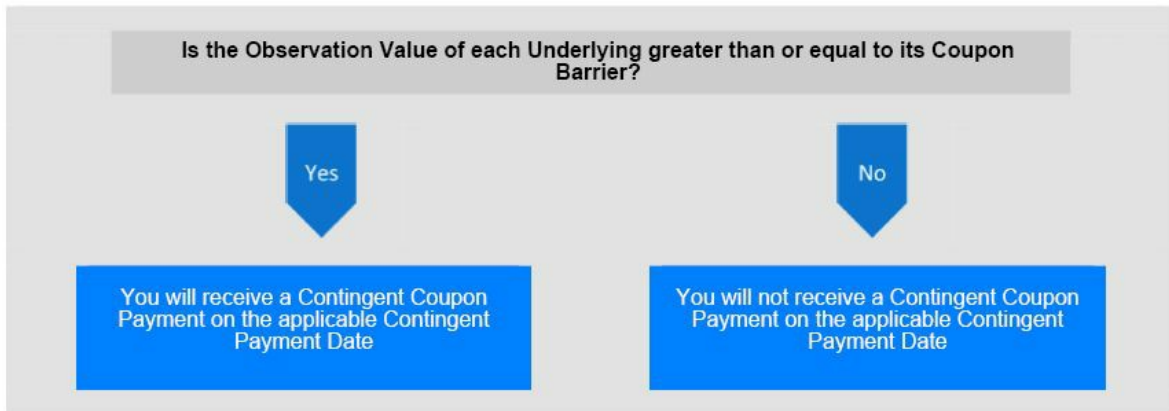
Is the Observation Value of each Underlying greater than or equal to its Coupon Barrier?

Yes

No

You will receive a Contingent Coupon Payment on the applicable Contingent Payment Date

You will not receive a Contingent Coupon Payment on the applicable Contingent Payment Date